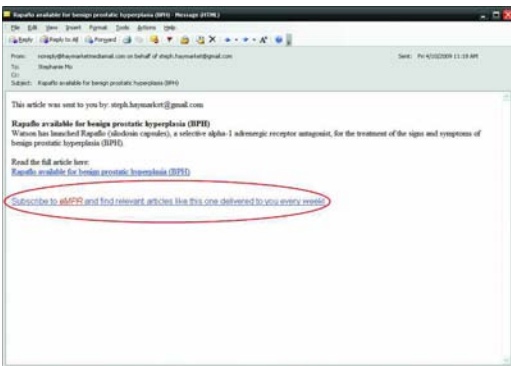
Rapaflo available for benign prostatic hyperplasia (BPH) - Message (HTML)

File Edit View Insert Format Tools Actions Help

Reply Reply to All Forward

From: noreply@haymarketmedical.com on behalf of steph.haymarket@gmail.com
Sent: Fri 4/10/2009 11:19 AM
To: Stephanie Mo
Cc:
Subject: Rapaflo available for benign prostatic hyperplasia (BPH)

This article was sent to you by: steph.haymarket@gmail.com

Rapaflo available for benign prostatic hyperplasia (BPH)
Watson has launched Rapaflo (silodosin capsules), a selective alpha-1 adrenergic receptor antagonist, for the treatment of the signs and symptoms of benign prostatic hyperplasia (BPH).

Read the full article here:
Rapaflo available for benign prostatic hyperplasia (BPH)

Subscribe to eMPR and find relevant articles like this one delivered to you every week!